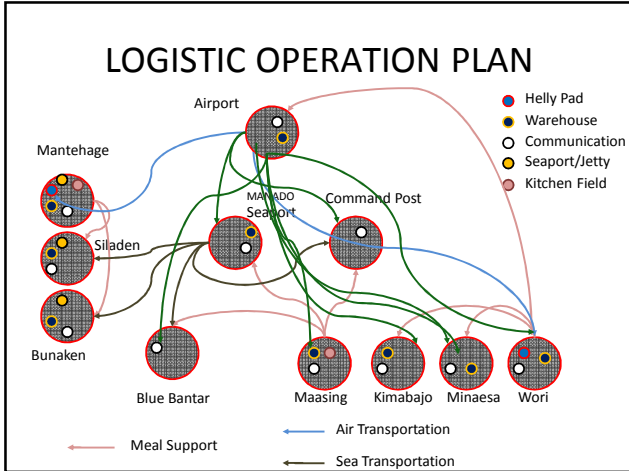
LOGISTIC OPERATION PLAN

Helly Pad
Warehouse
Communication
Seaport/Jetty
Kitchen Field

Airport
Mantehage
MANADO
Seaport
Command Post
Siladen
Bunaken
Blue Bantar
Maasing
Kimabajo
Minaesa
Wori

Meal Support
Air Transportation
Sea Transportation